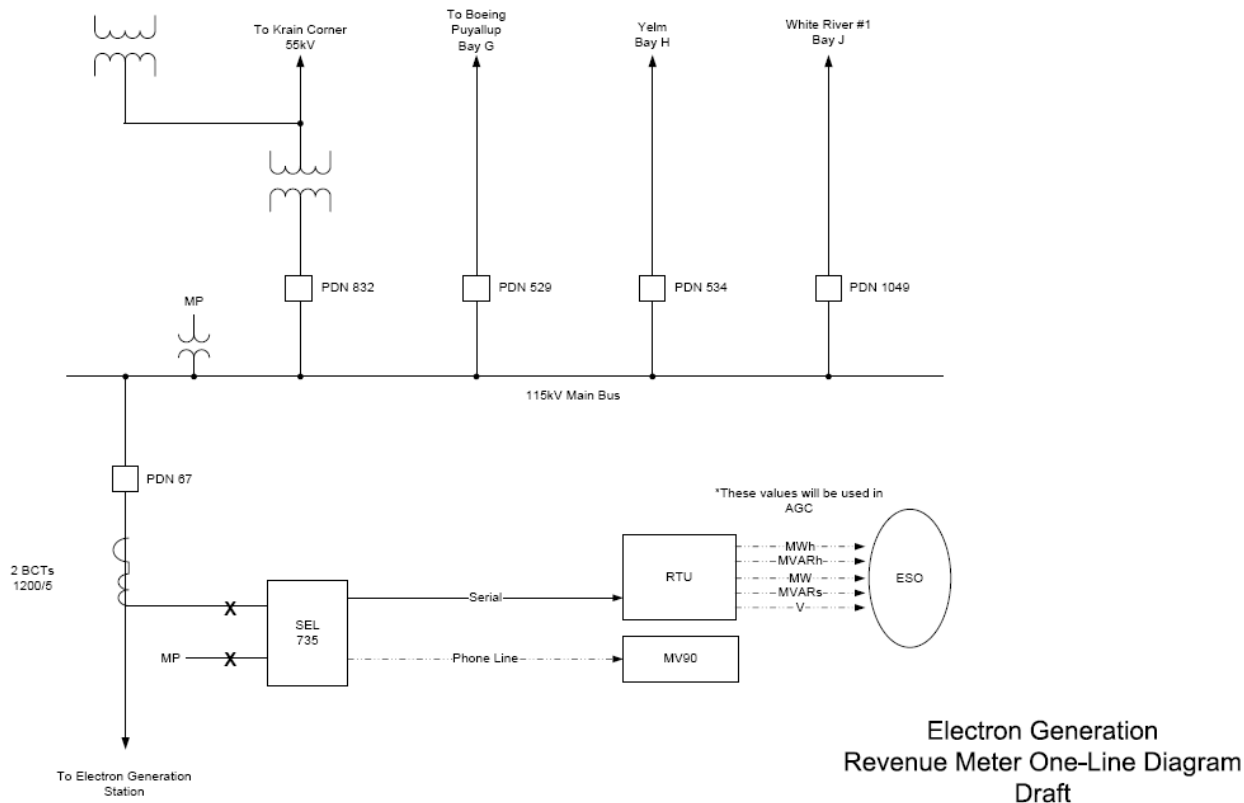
To Krain Corner
55kV

To Boeing
Puyallup
Bay G

Yelm
Bay H

White River #1
Bay J

PDN 832

PDN 529

PDN 534

PDN 1049

MP

115kV Main Bus

PDN 67

*These values will be used in AGC

2 BCTs
1200/5

RTU

MWh
MVARh
MW
MVARs
V

ESO

X

SEL
735

Serial

MP

X

Phone Line

MV90

To Electron Generation Station

Electron Generation
Revenue Meter One-Line Diagram
Draft